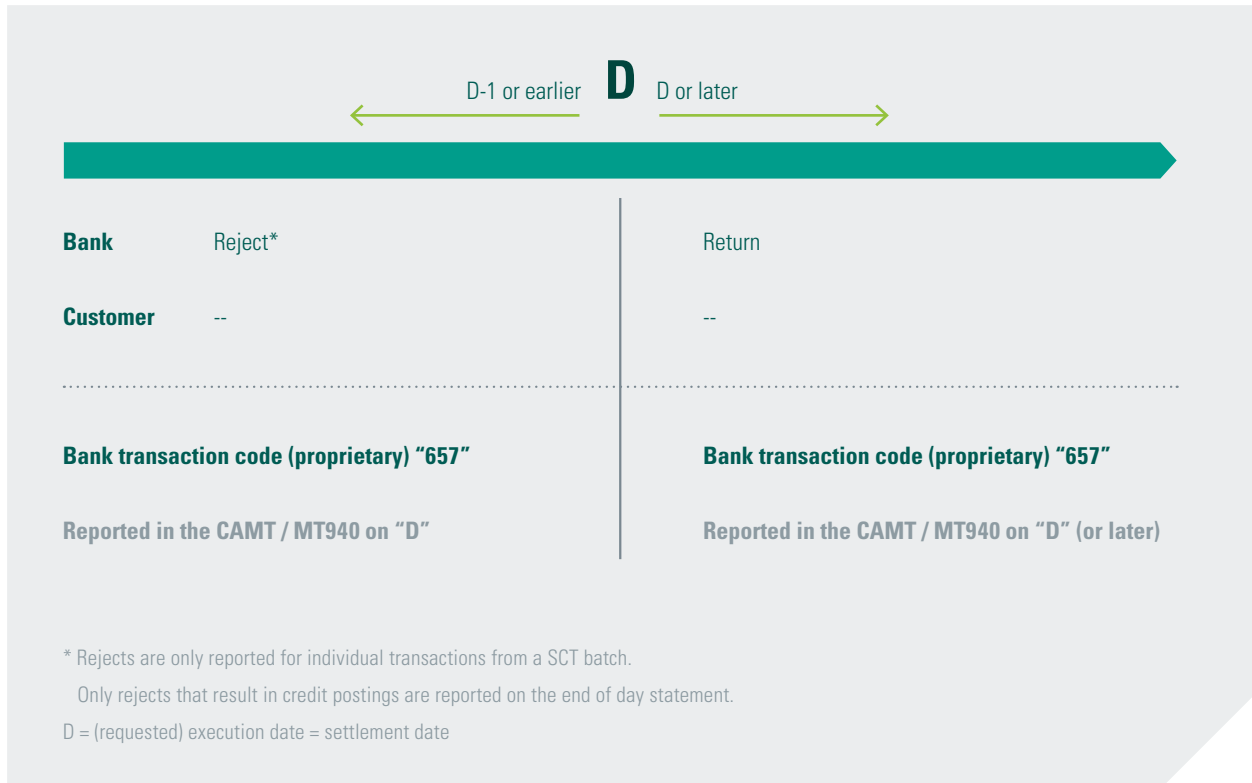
D-1 or earlier **D** D or later

| | D-1 or earlier | D or later |
|---|---|---|
| **Bank** | Reject* | Return |
| **Customer** | -- | -- |

**Bank transaction code (proprietary) "657"**

Reported in the CAMT / MT940 on "D"

**Bank transaction code (proprietary) "657"**

Reported in the CAMT / MT940 on "D" (or later)

* Rejects are only reported for individual transactions from a SCT batch.
Only rejects that result in credit postings are reported on the end of day statement.

D = (requested) execution date = settlement date